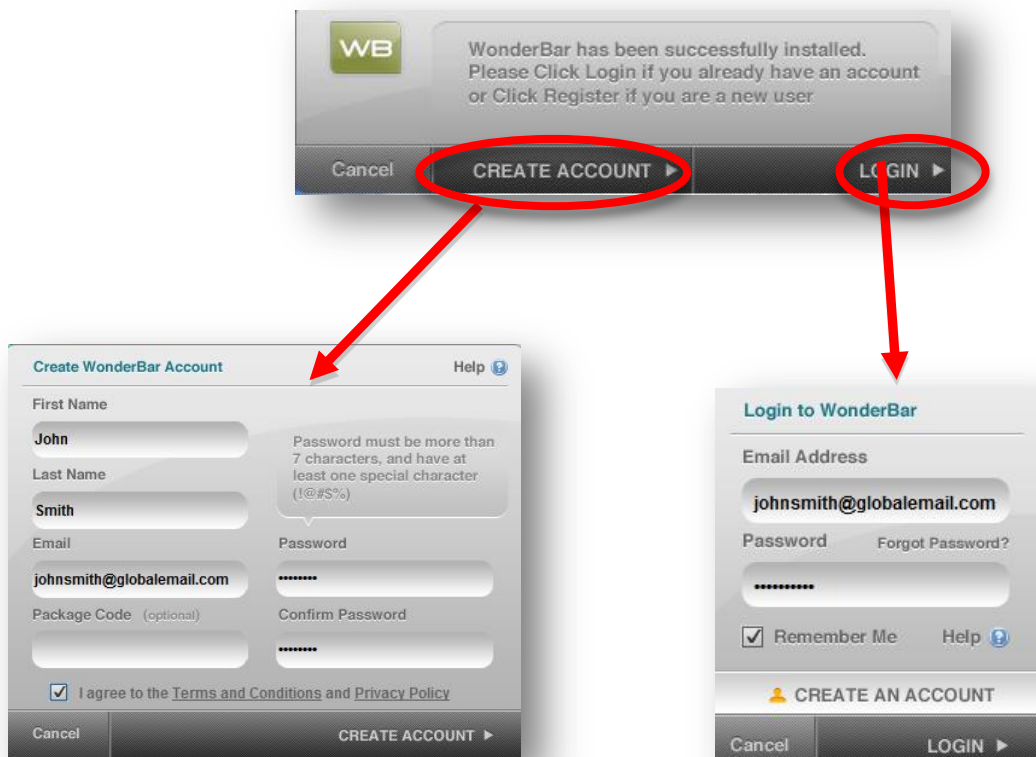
WB

WonderBar has been successfully installed. Please Click Login if you already have an account or Click Register if you are a new user

Cancel

CREATE ACCOUNT ►

LOGIN ►

Create WonderBar Account

Help

First Name

John

Last Name

Smith

Password must be more than 7 characters, and have at least one special character (!@#$%)

Email

johnsmith@globalemail.com

Password

••••••••

Package Code (optional)

Confirm Password

••••••••

I agree to the Terms and Conditions and Privacy Policy

Cancel

CREATE ACCOUNT ►

Login to WonderBar

Email Address

johnsmith@globalemail.com

Password

Forgot Password?

•••••••••••

Remember Me

Help

CREATE AN ACCOUNT

Cancel

LOGIN ►